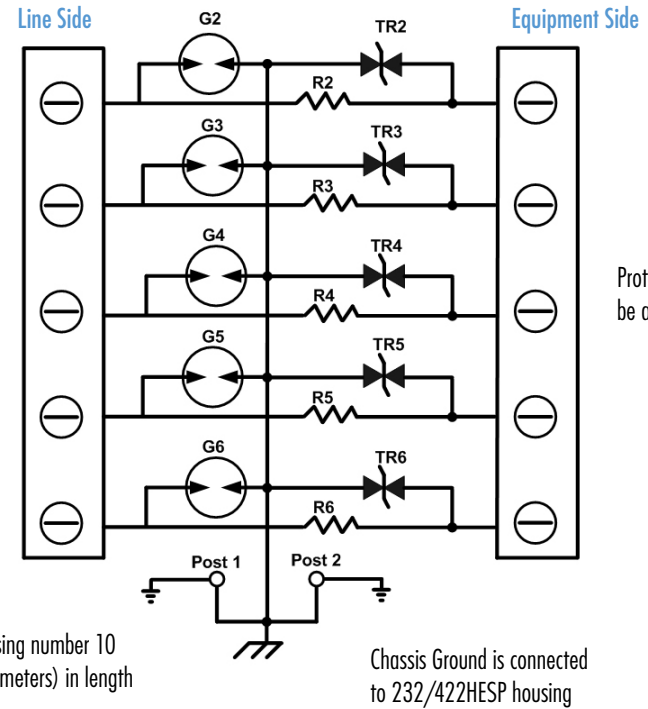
Line Side

Equipment Side

G2

TR2

R2

G3

TR3

R3

G4

TR4

R4

G5

TR5

R5

G6

TR6

R6

Post 1

Post 2

Prot

be c

sing number 10

meters) in length

Chassis Ground is connected to 232/422HESP housing